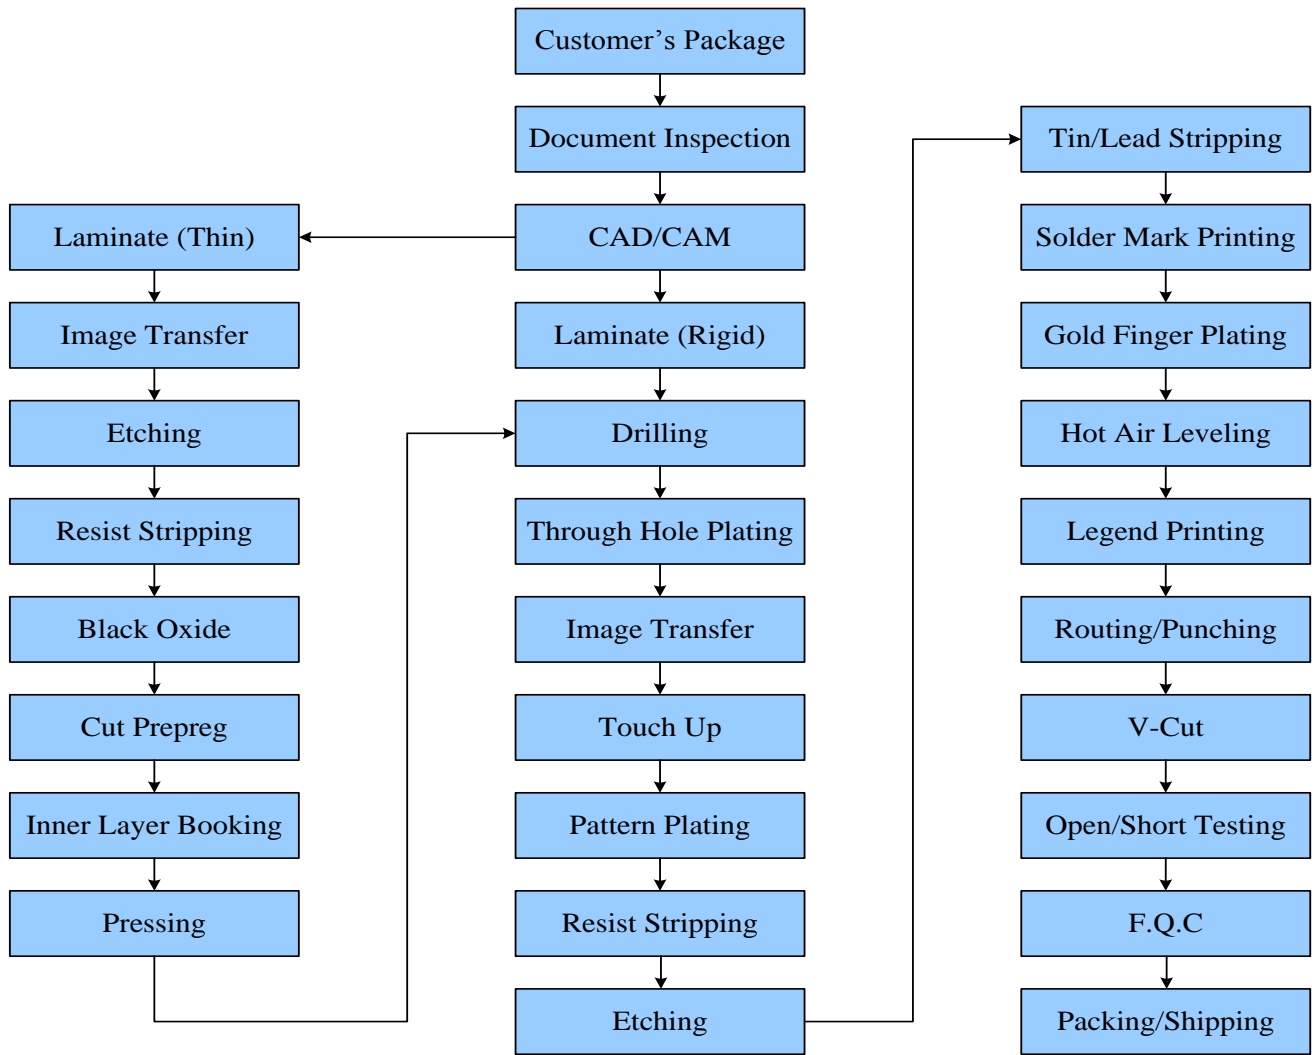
Customer's Package

Document Inspection

CAD/CAM

Laminate (Rigid)

Drilling

Through Hole Plating

Image Transfer

Touch Up

Pattern Plating

Resist Stripping

Etching

Laminate (Thin)

Image Transfer

Etching

Resist Stripping

Black Oxide

Cut Prepreg

Inner Layer Booking

Pressing

Tin/Lead Stripping

Solder Mark Printing

Gold Finger Plating

Hot Air Leveling

Legend Printing

Routing/Punching

V-Cut

Open/Short Testing

F.Q.C

Packing/Shipping